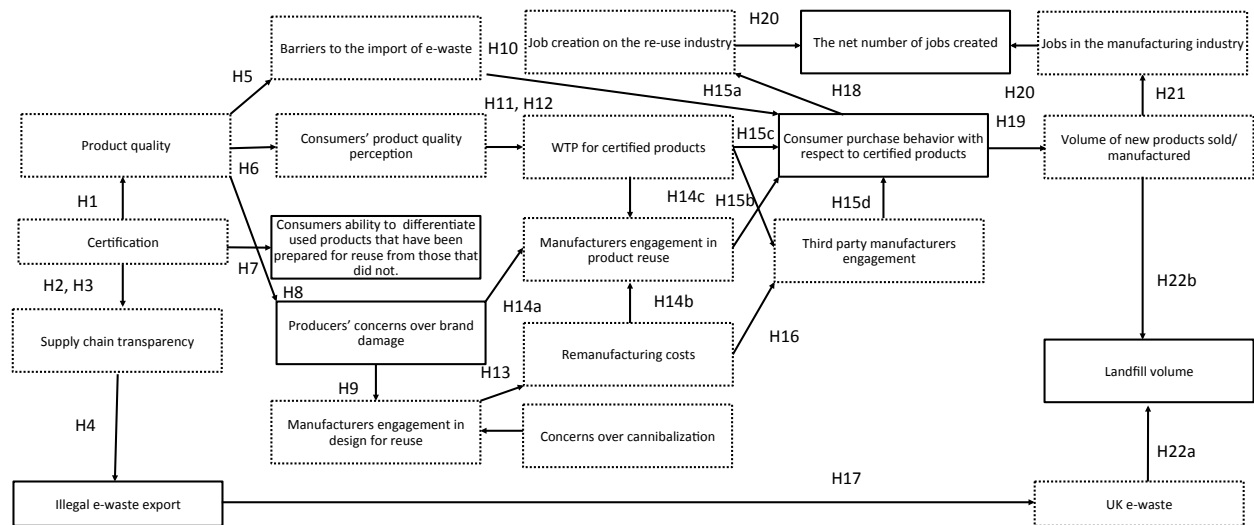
Barriers to the import of e-waste

Job creation on the re-use industry

H20

The net number of jobs created

Jobs in the manufacturing industry

H10

H5

H15a

H18

H20

H21

H11, H12

Product quality

Consumers' product quality perception

WTP for certified products

H15c

Consumer purchase behavior with respect to certified products

H19

Volume of new products sold/ manufactured

H6

H14c

H15b

H15d

H1

Certification

Consumers ability to differentiate used products that have been prepared for reuse from those that did not.

Manufacturers engagement in product reuse

Third party manufacturers engagement

H7

H2, H3

H8

H14a

H14b

H22b

Supply chain transparency

Producers' concerns over brand damage

Remanufacturing costs

H16

H13

Landfill volume

H9

H4

Manufacturers engagement in design for reuse

Concerns over cannibalization

H22a

H17

Illegal e-waste export

UK e-waste